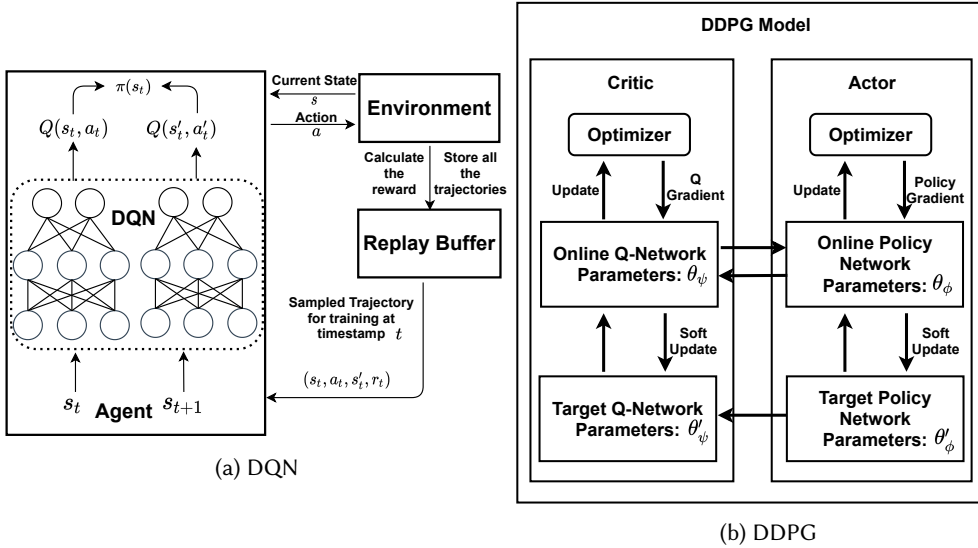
$\pi(s_t)$

$Q(s_t, a_t)$ $Q(s'_t, a'_t)$

DQN

$s_t$ Agent $s_{t+1}$

Current State
$s$
Action
$a$

Environment

Calculate the reward

Store all the trajectories

Replay Buffer

Sampled Trajectory for training at timestamp $t$

$(s_t, a_t, s'_t, r_t)$

(a) DQN

DDPG Model

Critic

Optimizer

Update

Q Gradient

Online Q-Network Parameters: $\theta_\psi$

Soft Update

Target Q-Network Parameters: $\theta'_\psi$

Actor

Optimizer

Update

Policy Gradient

Online Policy Network Parameters: $\theta_\phi$

Soft Update

Target Policy Network Parameters: $\theta'_\phi$

(b) DDPG